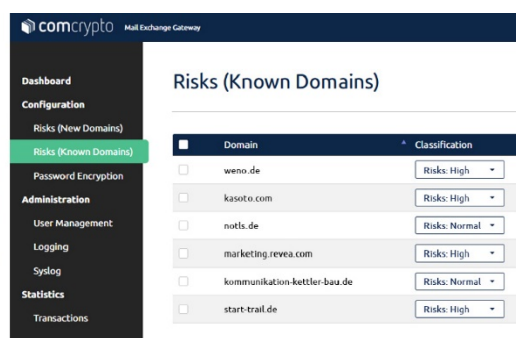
comcrypto Mail Exchange Gateway

Dashboard
Configuration
Risks (New Domains)
Risks (Known Domains)
Password Encryption
Administration
User Management
Logging
Syslog
Statistics
Transactions

Risks (Known Domains)

| | Domain | Classification |
|---|---|---|
| | weno.de | Risks: High |
| | kasoto.com | Risks: High |
| | notls.de | Risks: Normal |
| | marketing.revea.com | Risks: High |
| | kommunikation-kettler-bau.de | Risks: Normal |
| | start-trail.de | Risks: High |